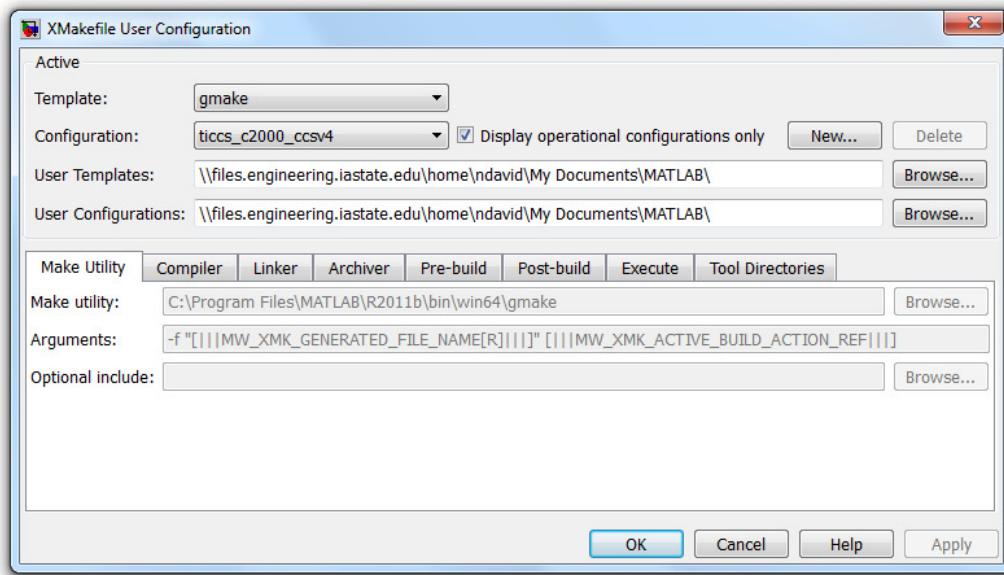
XMakefile User Configuration

Active

Template: gmake

Configuration: ticcs_c2000_ccsv4 Display operational configurations only New... Delete

User Templates: \\files.engineering.iastate.edu\home\ndavid\My Documents\MATLAB\ Browse...

User Configurations: \\files.engineering.iastate.edu\home\ndavid\My Documents\MATLAB\ Browse...

Make Utility Compiler Linker Archiver Pre-build Post-build Execute Tool Directories

Make utility: C:\Program Files\MATLAB\R2011b\bin\win64\gmake Browse...

Arguments: -f "[|||MW_XMK_GENERATED_FILE_NAME[R]|||]" [|||MW_XMK_ACTIVE_BUILD_ACTION_REF|||]

Optional include: Browse...

OK Cancel Help Apply